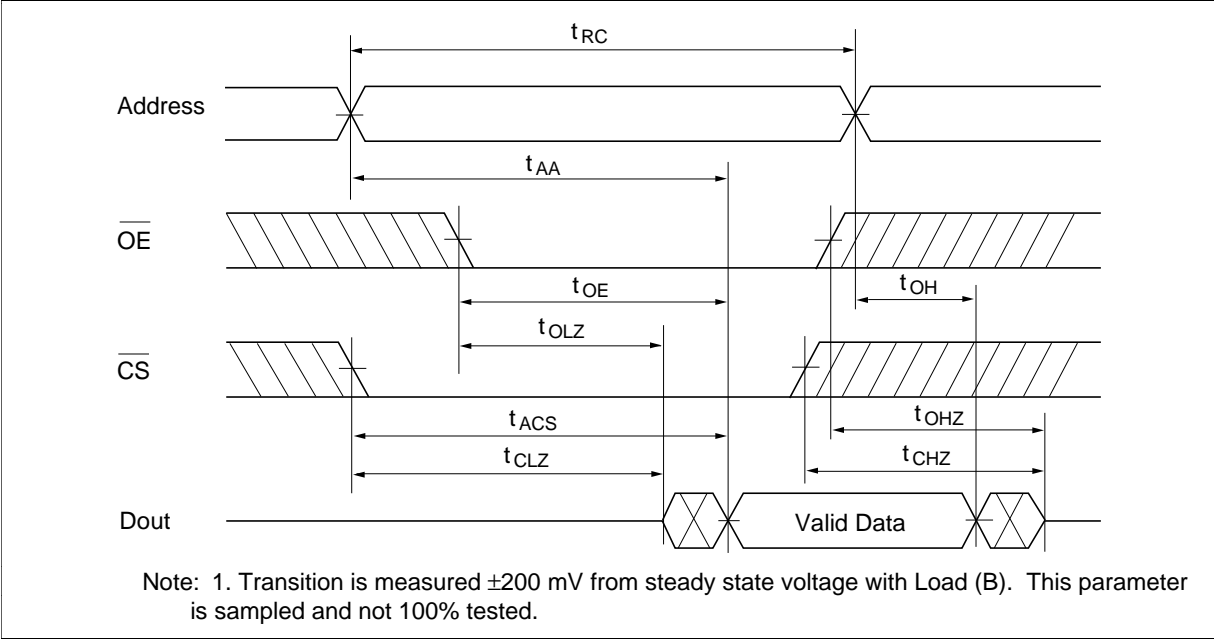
$t_{RC}$

Address

$t_{AA}$

$\overline{OE}$

$t_{OE}$

$t_{OH}$

$t_{OLZ}$

$\overline{CS}$

$t_{ACS}$

$t_{OHZ}$

$t_{CLZ}$

$t_{CHZ}$

Dout

Valid Data

Note: 1. Transition is measured ±200 mV from steady state voltage with Load (B). This parameter is sampled and not 100% tested.